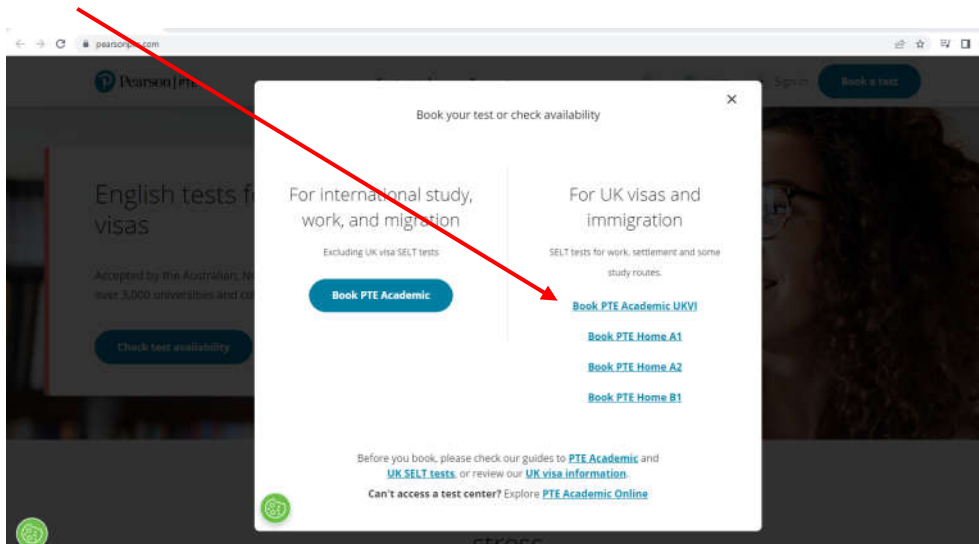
pearsonpte.com

Pearson | PTE

Sign in

Book a test

English tests f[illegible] visas

Accepted by the Australian, N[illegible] over 3,000 universities and co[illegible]

Check test availability

×

Book your test or check availability

For international study, work, and migration

Excluding UK visa SELT tests

Book PTE Academic

For UK visas and immigration

SELT tests for work, settlement and some study routes.

Book PTE Academic UKVI

Book PTE Home A1

Book PTE Home A2

Book PTE Home B1

Before you book, please check our guides to PTE Academic and UK SELT tests, or review our UK visa information.

Can't access a test center? Explore PTE Academic Online

stress